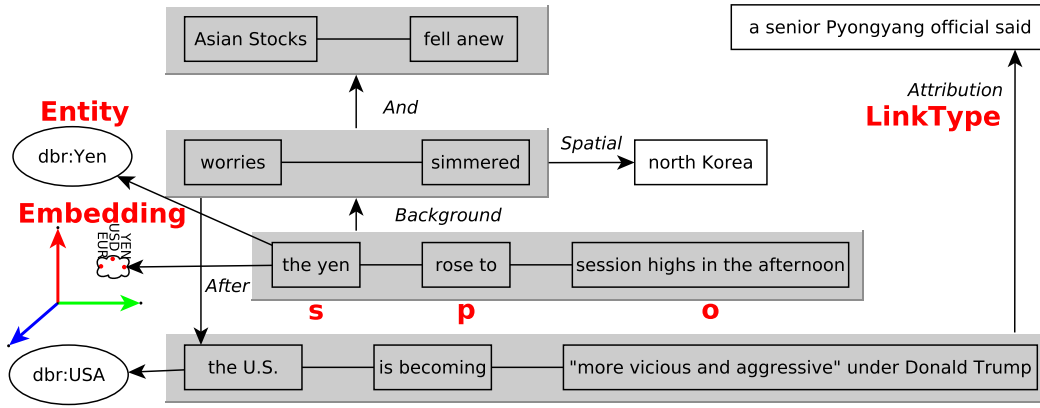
Asian Stocks
fell anew

a senior Pyongyang official said

Attribution
LinkType

And

Entity
dbr:Yen

worries
simmered

Spatial
north Korea

Embedding

Background

YEN
USD
EUR

the yen
rose to
session highs in the afternoon

After

s
p
o

dbr:USA

the U.S.
is becoming
"more vicious and aggressive" under Donald Trump